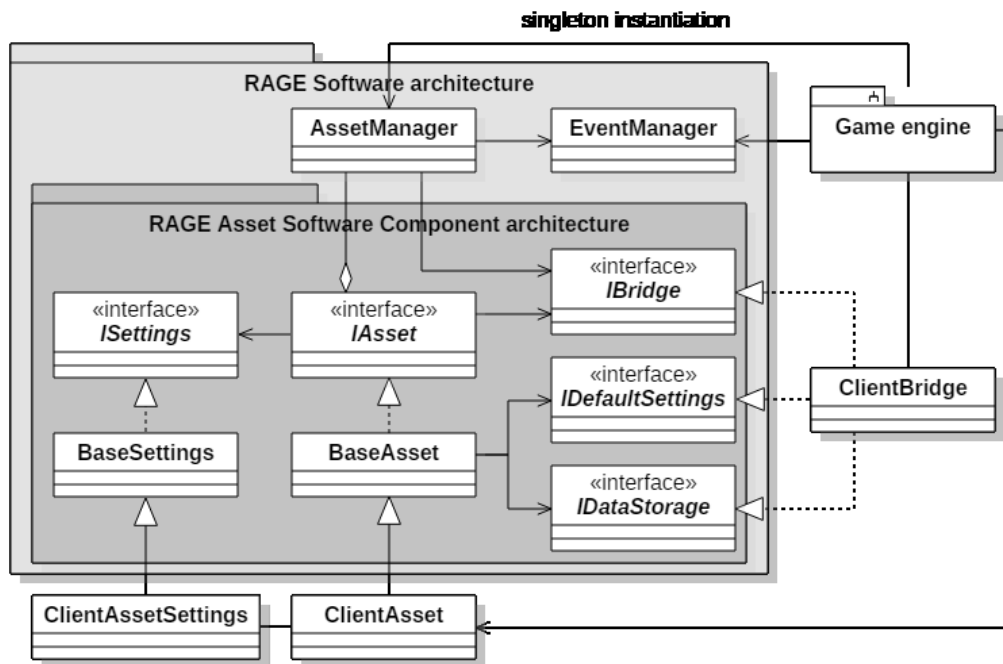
singleton instantiation

RAGE Software architecture

AssetManager

EventManager

Game engine

RAGE Asset Software Component architecture

«interface»
IBridge

«interface»
ISettings

«interface»
IAsset

«interface»
IDefaultSettings

ClientBridge

BaseSettings

BaseAsset

«interface»
IDataStorage

ClientAssetSettings

ClientAsset